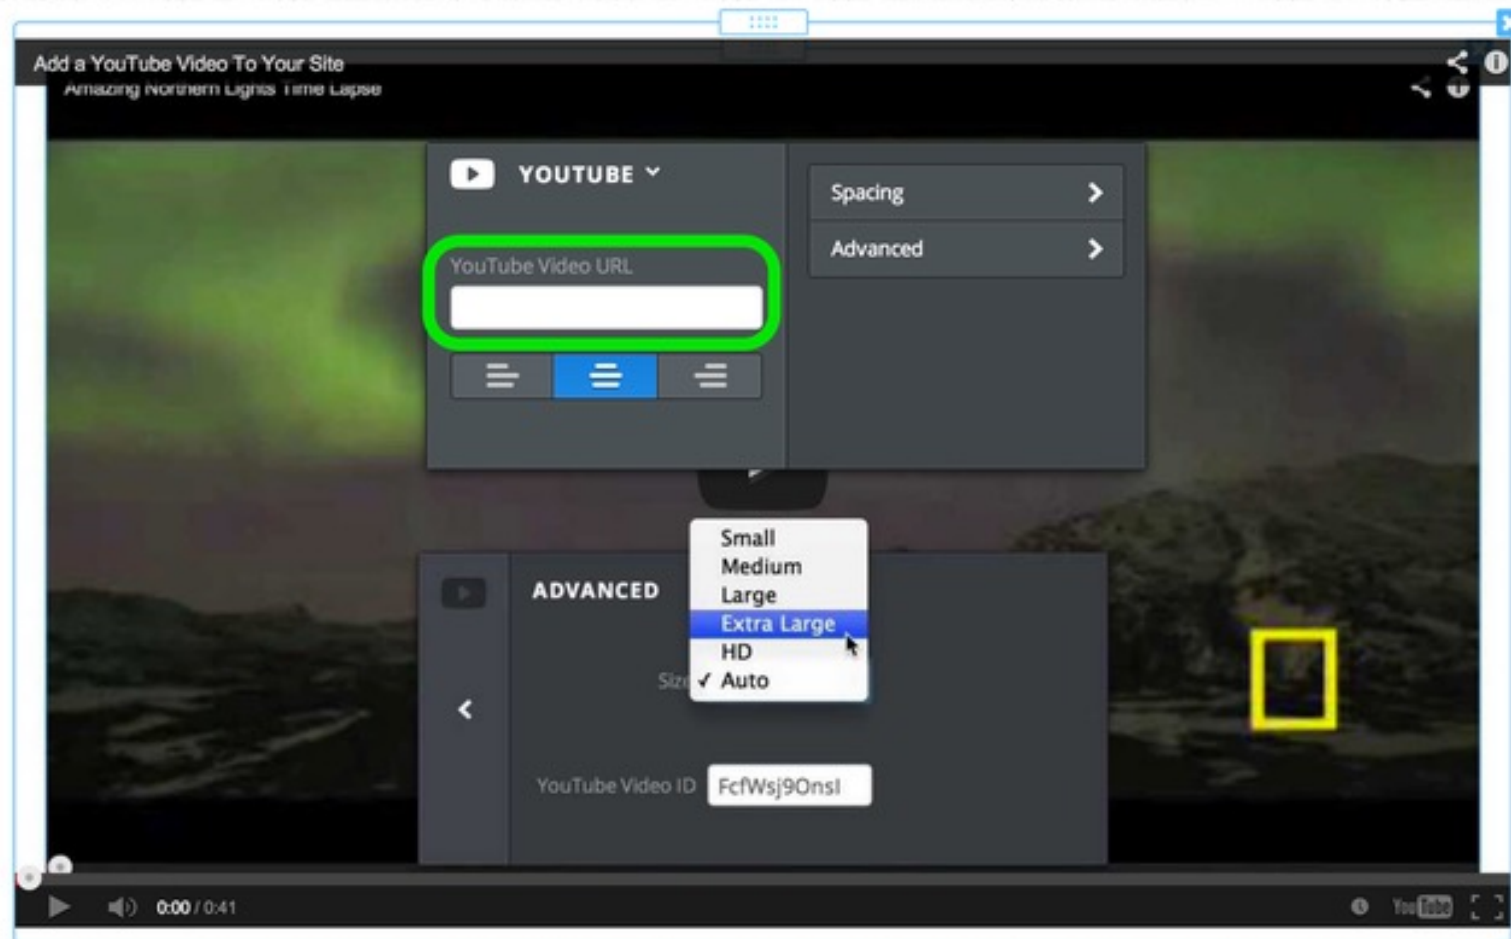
Add a YouTube Video To Your Site

Amazing Northern Lights Time Lapse

YOUTUBE

YouTube Video URL

Spacing

Advanced

ADVANCED

Small
Medium
Large
Extra Large
HD
✓ Auto

Siz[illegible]

YouTube Video ID FcfWsj9OnsI

0:00 / 0:41

YouTube